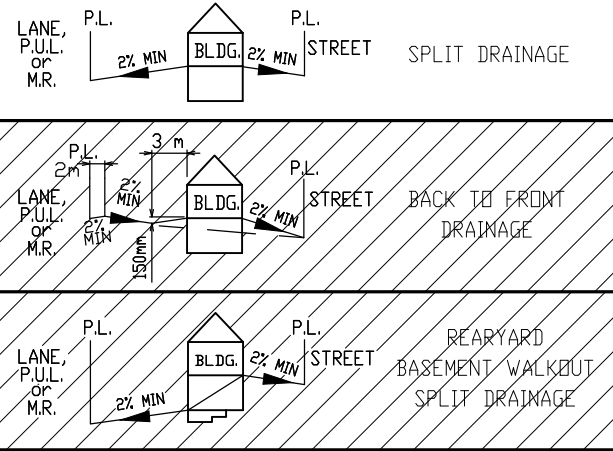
LANE, P.U.L. or M.R.

P.L.

2% MIN

BLDG.

2% MIN

P.L.

STREET

SPLIT DRAINAGE

P.L.

2m

3 m

2% MIN

2% MIN

LANE, P.U.L. or M.R.

BLDG.

2% MIN

P.L.

STREET

150mm

BACK TO FRONT DRAINAGE

P.L.

LANE, P.U.L. or M.R.

2% MIN

BLDG.

2% MIN

P.L.

STREET

REARYARD BASEMENT WALKOUT SPLIT DRAINAGE